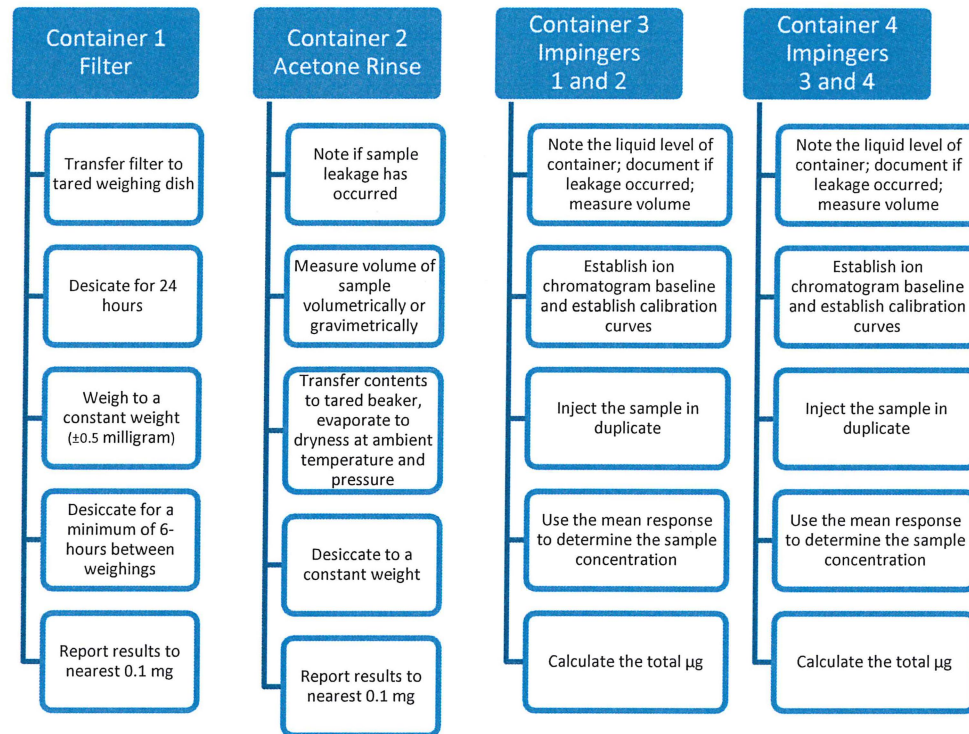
Container 1 Filter

Transfer filter to tared weighing dish

Desicate for 24 hours

Weigh to a constant weight (±0.5 milligram)

Desiccate for a minimum of 6-hours between weighings

Report results to nearest 0.1 mg

Container 2 Acetone Rinse

Note if sample leakage has occurred

Measure volume of sample volumetrically or gravimetrically

Transfer contents to tared beaker, evaporate to dryness at ambient temperature and pressure

Desiccate to a constant weight

Report results to nearest 0.1 mg

Container 3 Impingers 1 and 2

Note the liquid level of container; document if leakage occurred; measure volume

Establish ion chromatogram baseline and establish calibration curves

Inject the sample in duplicate

Use the mean response to determine the sample concentration

Calculate the total μg

Container 4 Impingers 3 and 4

Note the liquid level of container; document if leakage occurred; measure volume

Establish ion chromatogram baseline and establish calibration curves

Inject the sample in duplicate

Use the mean response to determine the sample concentration

Calculate the total μg